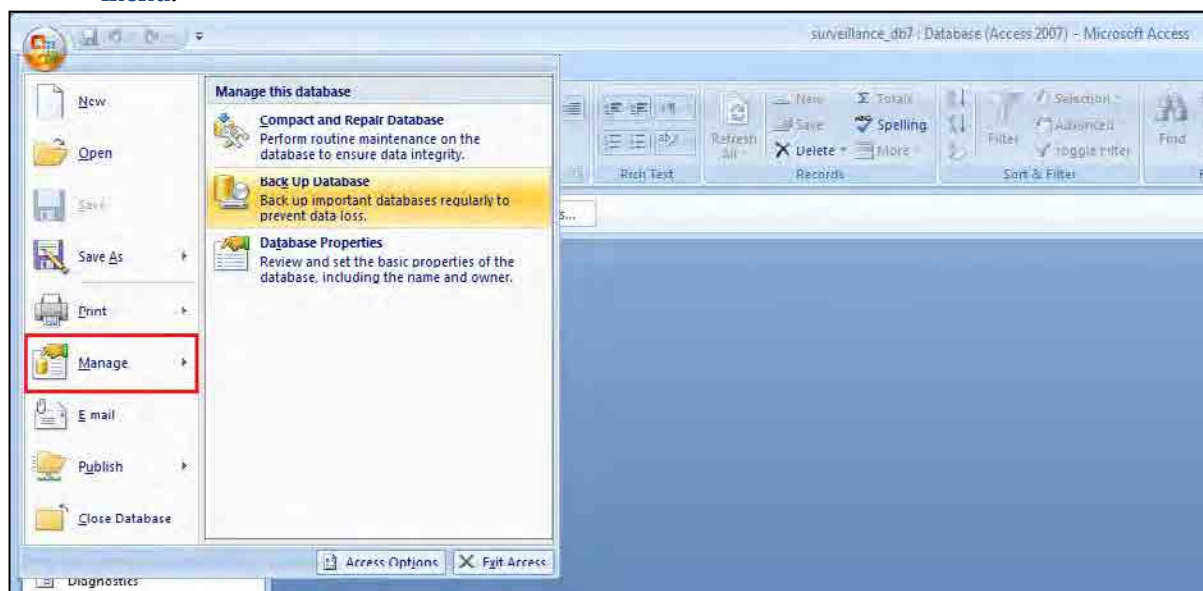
menu.

surveillance_db7 : Database (Access 2007) - Microsoft Access

New

Open

Save

Save As

Print

Manage

E mail

Publish

Close Database

Manage this database

Compact and Repair Database
Perform routine maintenance on the database to ensure data integrity.

Back Up Database
Back up important databases regularly to prevent data loss.

Database Properties
Review and set the basic properties of the database, including the name and owner.

Access Options | Exit Access

Rich Text

Refresh All

New | Save | Delete | Totals | Spelling | More

Records

Filter | Selection | Advanced | Toggle Filter

Sort & Filter

Find

Diagnostics